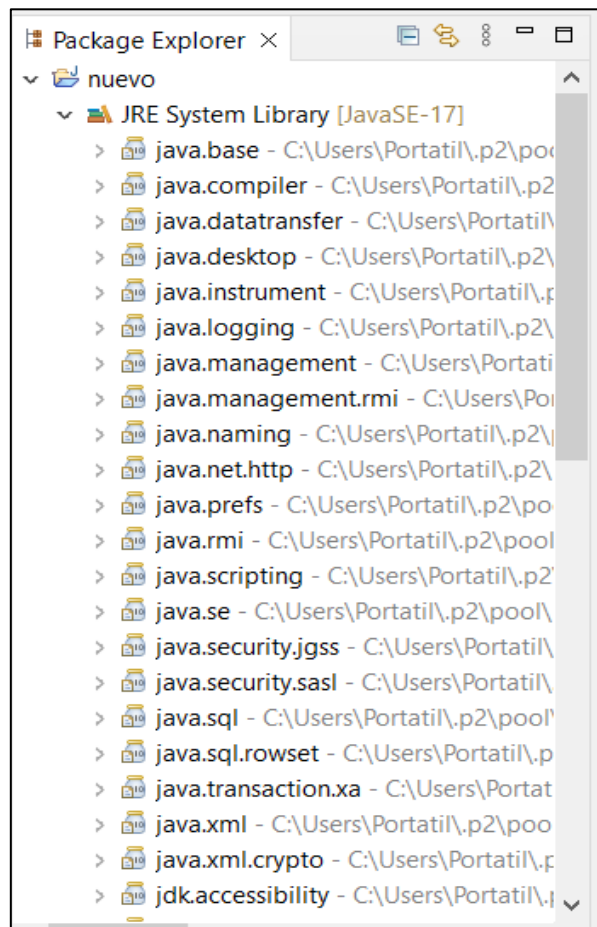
Package Explorer ×

nuevo

JRE System Library [JavaSE-17]

java.base - C:\Users\Portatil\.p2\poo

java.compiler - C:\Users\Portatil\.p2

java.datatransfer - C:\Users\Portatil\

java.desktop - C:\Users\Portatil\.p2\

java.instrument - C:\Users\Portatil\.p

java.logging - C:\Users\Portatil\.p2\

java.management - C:\Users\Portati

java.management.rmi - C:\Users\Por

java.naming - C:\Users\Portatil\.p2\

java.net.http - C:\Users\Portatil\.p2\

java.prefs - C:\Users\Portatil\.p2\po

java.rmi - C:\Users\Portatil\.p2\pool

java.scripting - C:\Users\Portatil\.p2

java.se - C:\Users\Portatil\.p2\pool\

java.security.jgss - C:\Users\Portatil\

java.security.sasl - C:\Users\Portatil\

java.sql - C:\Users\Portatil\.p2\pool

java.sql.rowset - C:\Users\Portatil\.p

java.transaction.xa - C:\Users\Portat

java.xml - C:\Users\Portatil\.p2\poo

java.xml.crypto - C:\Users\Portatil\.p

jdk.accessibility - C:\Users\Portatil\.p